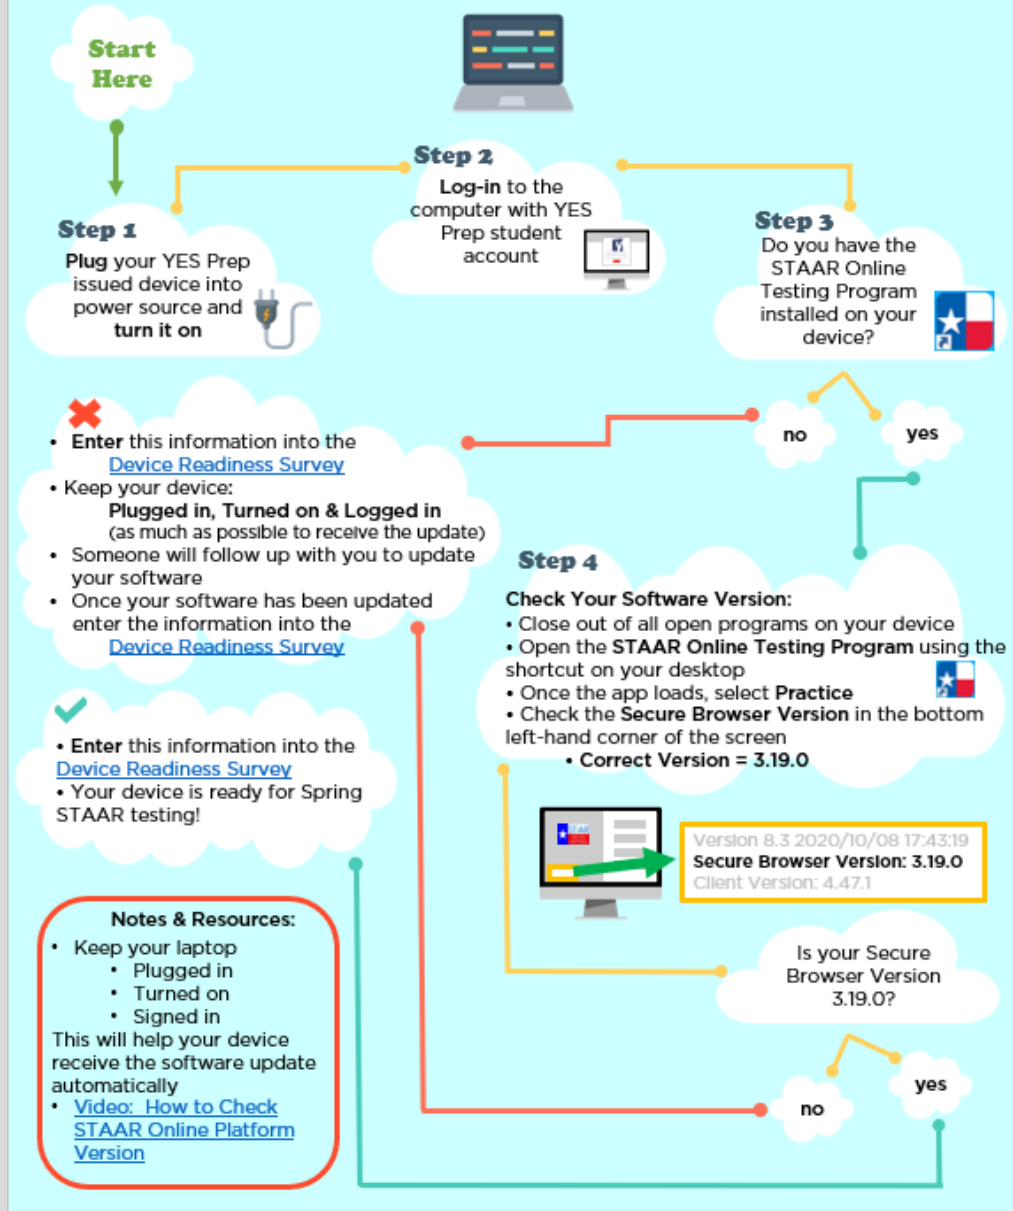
Start Here

Step 1
Plug your YES Prep issued device into power source and turn it on

Step 2
Log-in to the computer with YES Prep student account

Step 3
Do you have the STAAR Online Testing Program installed on your device?

no

yes

• Enter this information into the Device Readiness Survey
• Keep your device:
Plugged in, Turned on & Logged in
(as much as possible to receive the update)
• Someone will follow up with you to update your software
• Once your software has been updated enter the information into the Device Readiness Survey

Step 4
Check Your Software Version:
• Close out of all open programs on your device
• Open the STAAR Online Testing Program using the shortcut on your desktop
• Once the app loads, select Practice
• Check the Secure Browser Version in the bottom left-hand corner of the screen
• Correct Version = 3.19.0

• Enter this information into the Device Readiness Survey
• Your device is ready for Spring STAAR testing!

Version 8.3 2020/10/08 17:43:19
Secure Browser Version: 3.19.0
Client Version: 4.47.1

Is your Secure Browser Version 3.19.0?

no

yes

Notes & Resources:
• Keep your laptop
• Plugged in
• Turned on
• Signed in
This will help your device receive the software update automatically
• Video: How to Check STAAR Online Platform Version